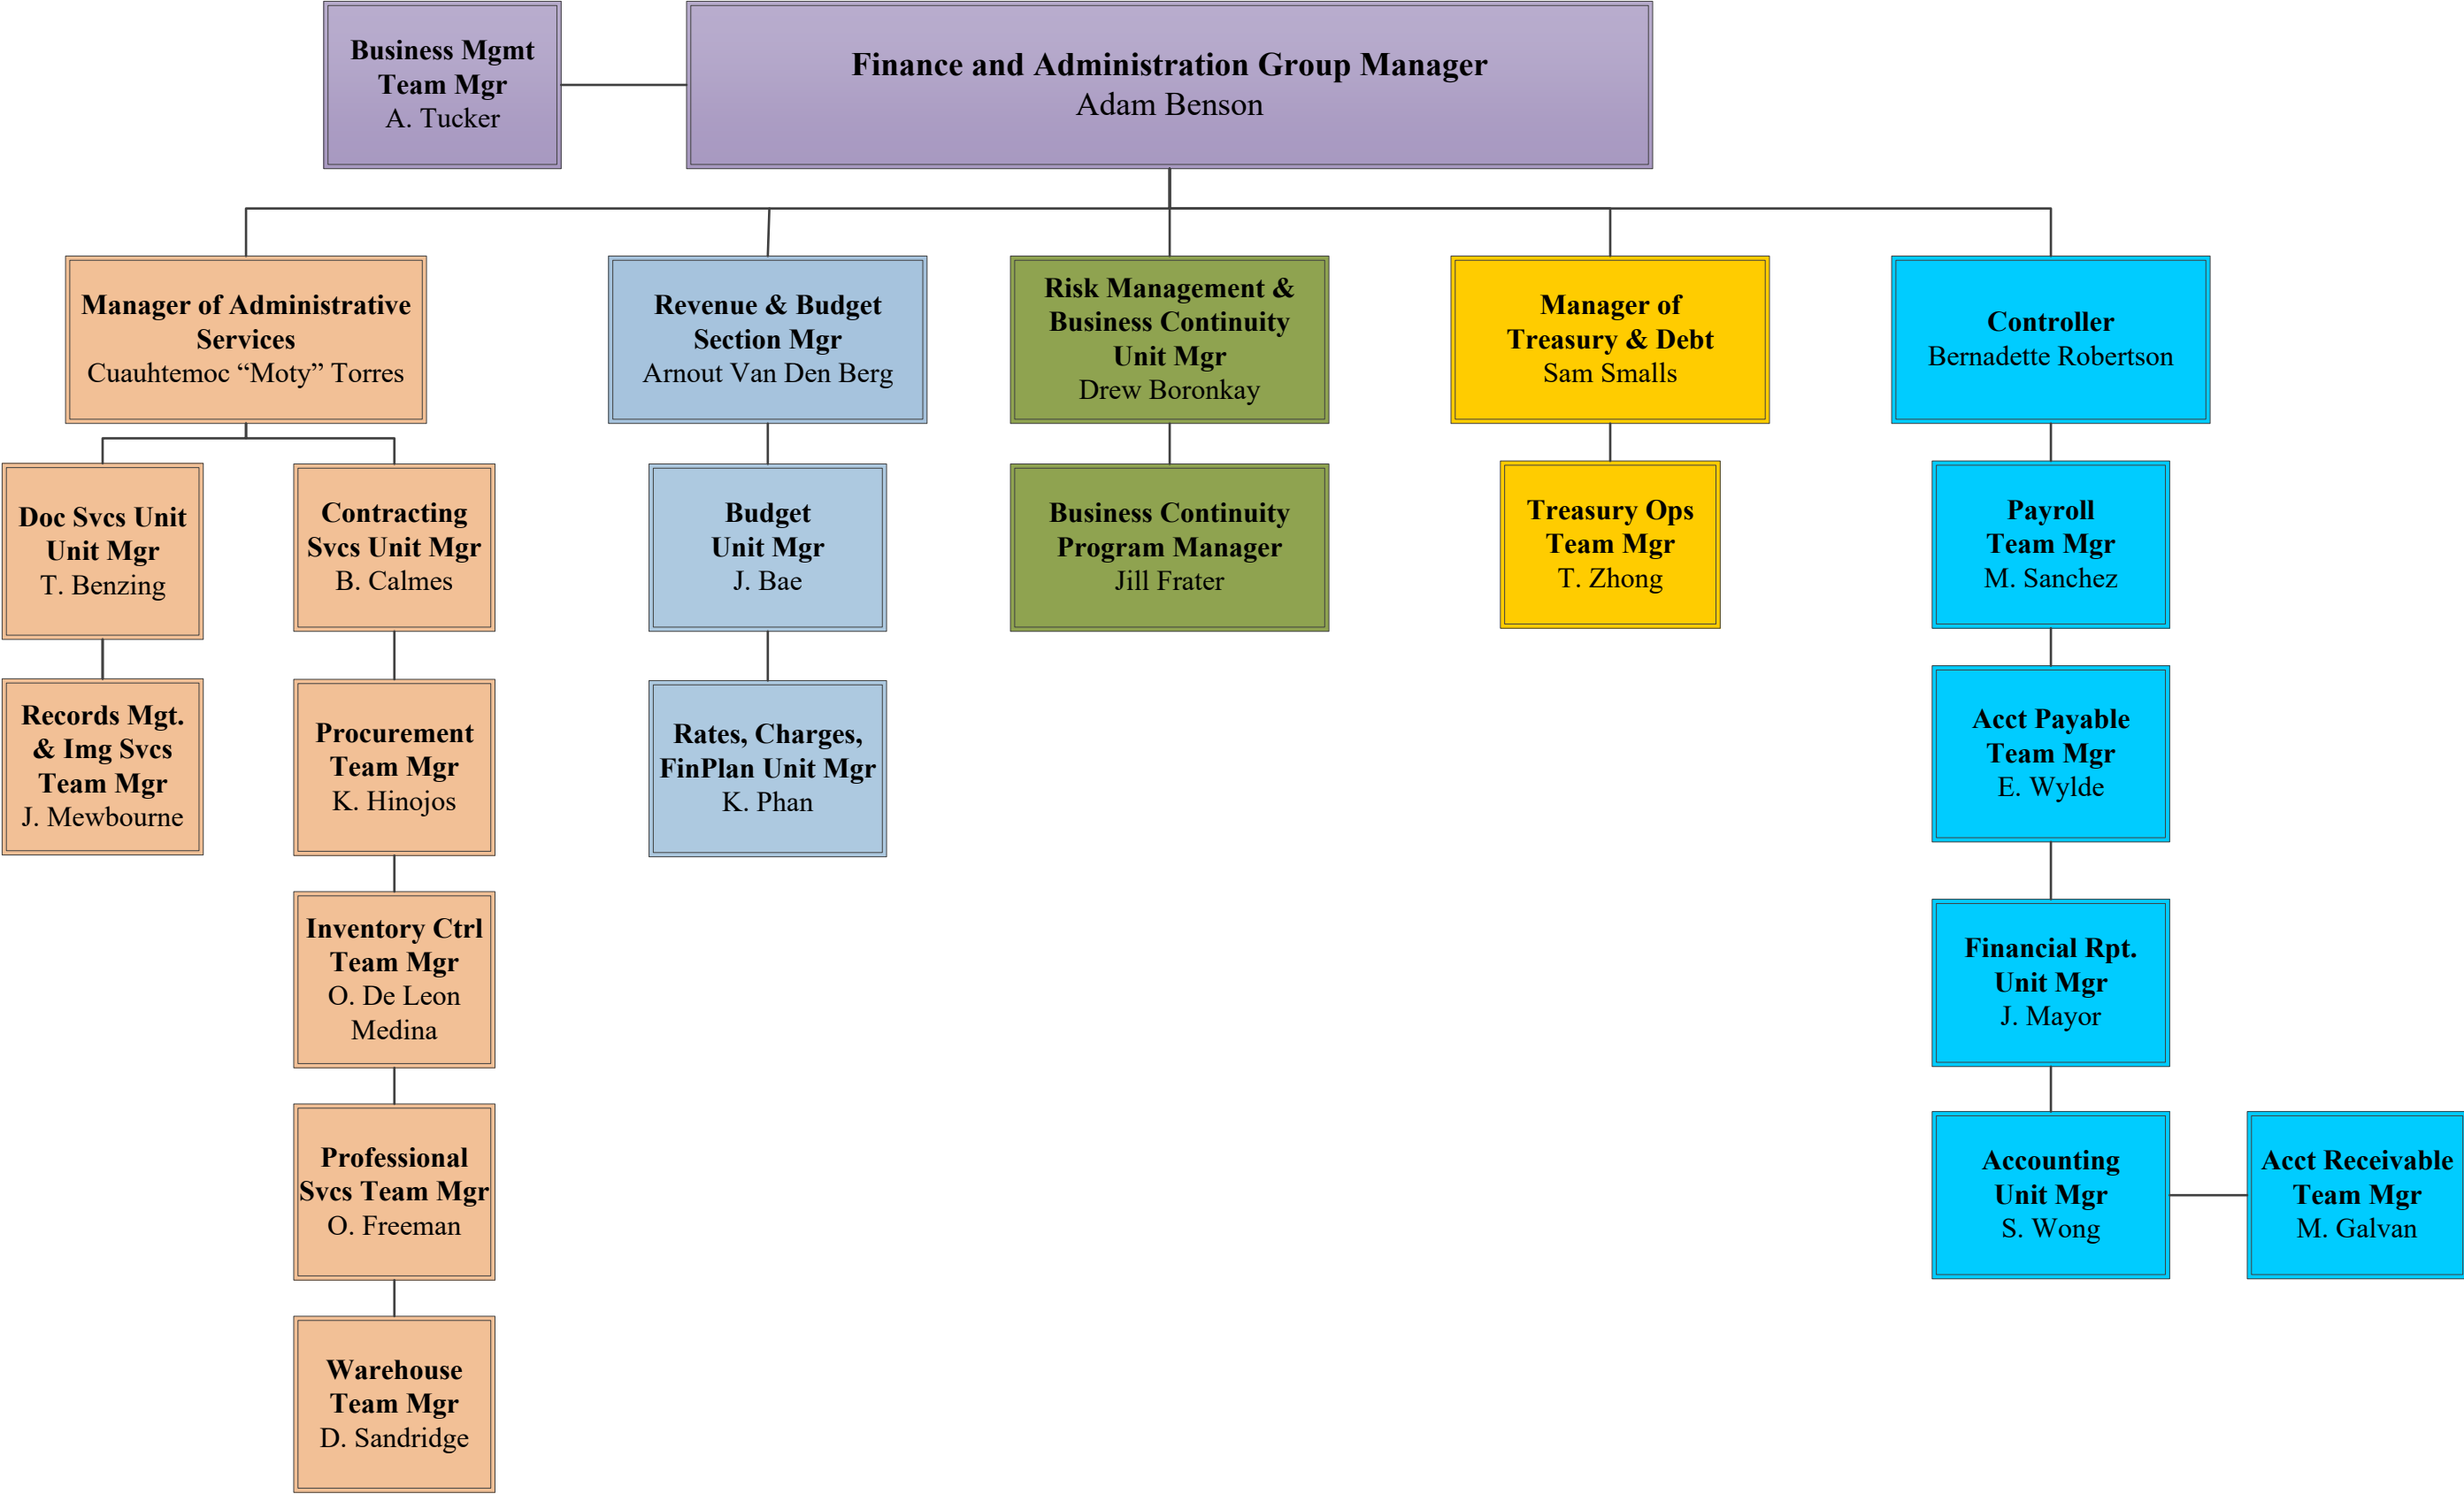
Business Mgmt Team Mgr
A. Tucker

Finance and Administration Group Manager
Adam Benson

Manager of Administrative Services
Cuauhtemoc “Moty” Torres

Doc Svcs Unit Unit Mgr
T. Benzing

Records Mgt. & Img Svcs Team Mgr
J. Mewbourne

Contracting Svcs Unit Mgr
B. Calmes

Procurement Team Mgr
K. Hinojos

Inventory Ctrl Team Mgr
O. De Leon Medina

Professional Svcs Team Mgr
O. Freeman

Warehouse Team Mgr
D. Sandridge

Revenue & Budget Section Mgr
Arnout Van Den Berg

Budget Unit Mgr
J. Bae

Rates, Charges, FinPlan Unit Mgr
K. Phan

Risk Management & Business Continuity Unit Mgr
Drew Boronkay

Business Continuity Program Manager
Jill Frater

Manager of Treasury & Debt
Sam Smalls

Treasury Ops Team Mgr
T. Zhong

Controller
Bernadette Robertson

Payroll Team Mgr
M. Sanchez

Acct Payable Team Mgr
E. Wylde

Financial Rpt. Unit Mgr
J. Mayor

Accounting Unit Mgr
S. Wong

Acct Receivable Team Mgr
M. Galvan